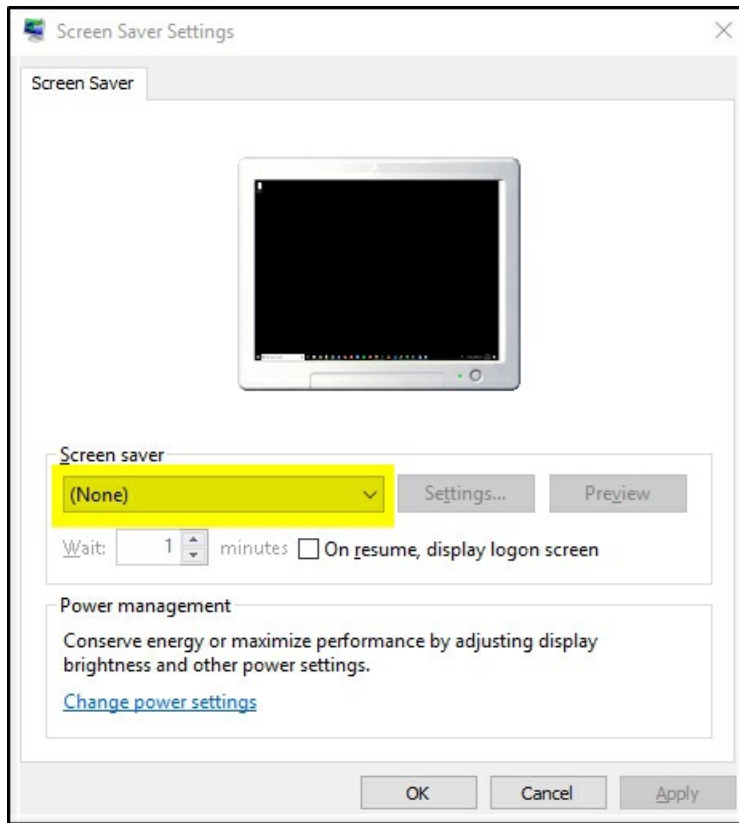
Screen Saver Settings

Screen Saver

Screen saver

(None)

Settings...

Preview

Wait: 1 minutes

On resume, display logon screen

Power management

Conserve energy or maximize performance by adjusting display brightness and other power settings.

Change power settings

OK

Cancel

Apply